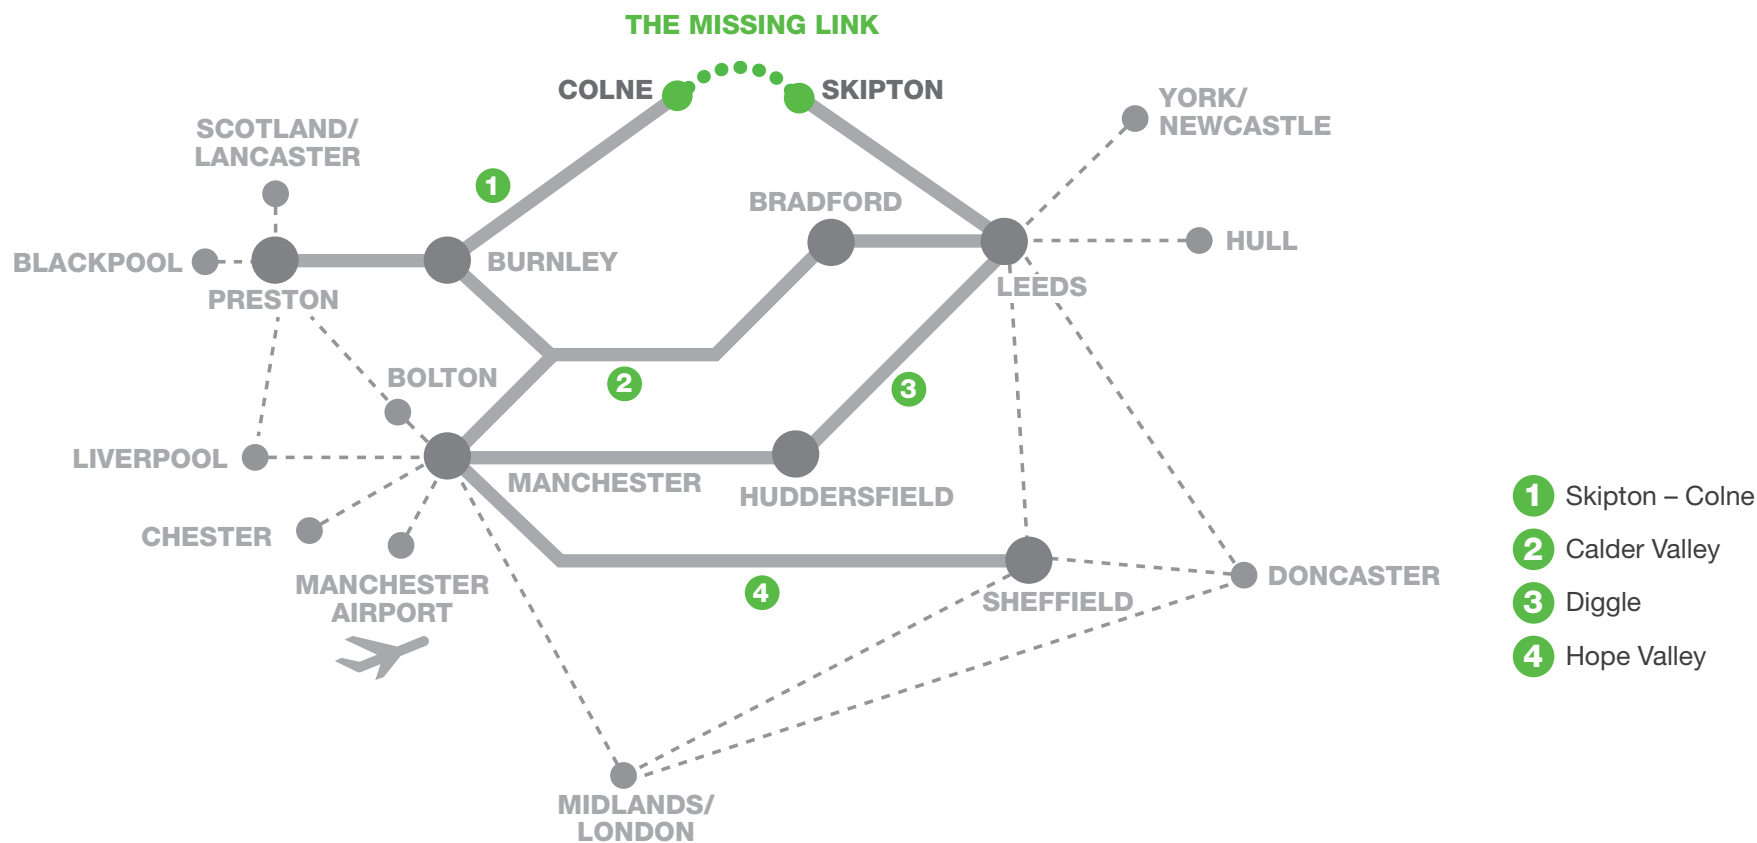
THE MISSING LINK

COLNE
SKIPTON
SCOTLAND/ LANCASTER
YORK/ NEWCASTLE
1
BRADFORD
HULL
BLACKPOOL
BURNLEY
PRESTON
LEEDS
BOLTON
2
3
LIVERPOOL
MANCHESTER
HUDDERSFIELD
CHESTER
MANCHESTER AIRPORT
4
SHEFFIELD
DONCASTER
MIDLANDS/ LONDON

1 Skipton – Colne
2 Calder Valley
3 Diggle
4 Hope Valley